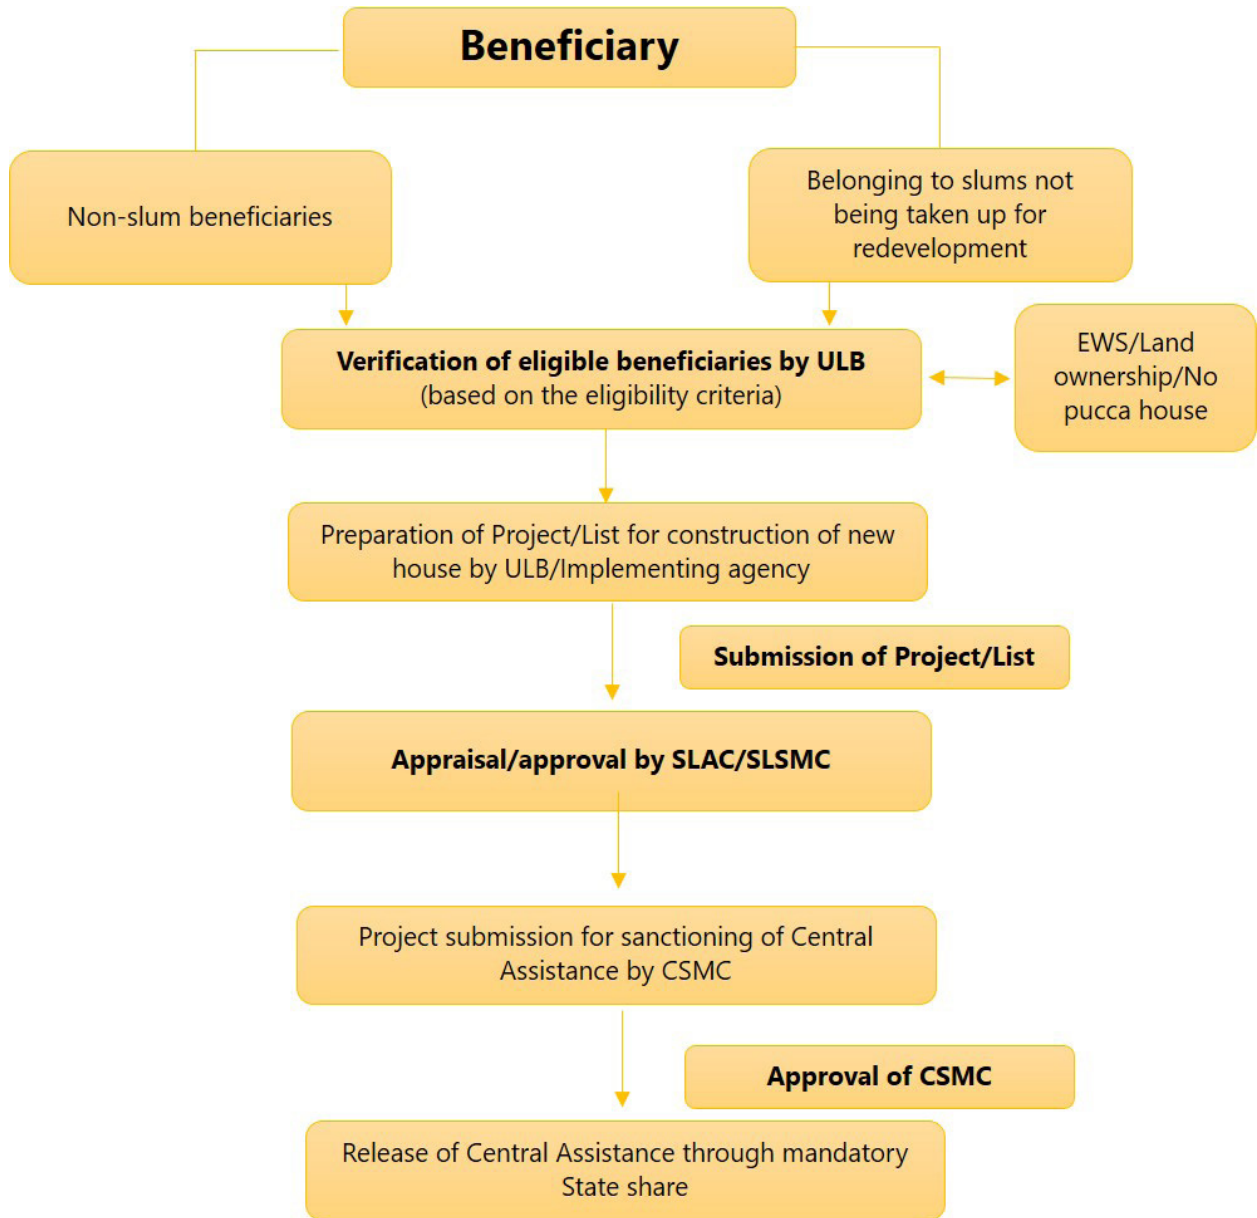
Beneficiary

Non-slum beneficiaries

Belonging to slums not being taken up for redevelopment

Verification of eligible beneficiaries by ULB
(based on the eligibility criteria)

EWS/Land ownership/No pucca house

Preparation of Project/List for construction of new house by ULB/Implementing agency

Submission of Project/List

Appraisal/approval by SLAC/SLSMC

Project submission for sanctioning of Central Assistance by CSMC

Approval of CSMC

Release of Central Assistance through mandatory State share